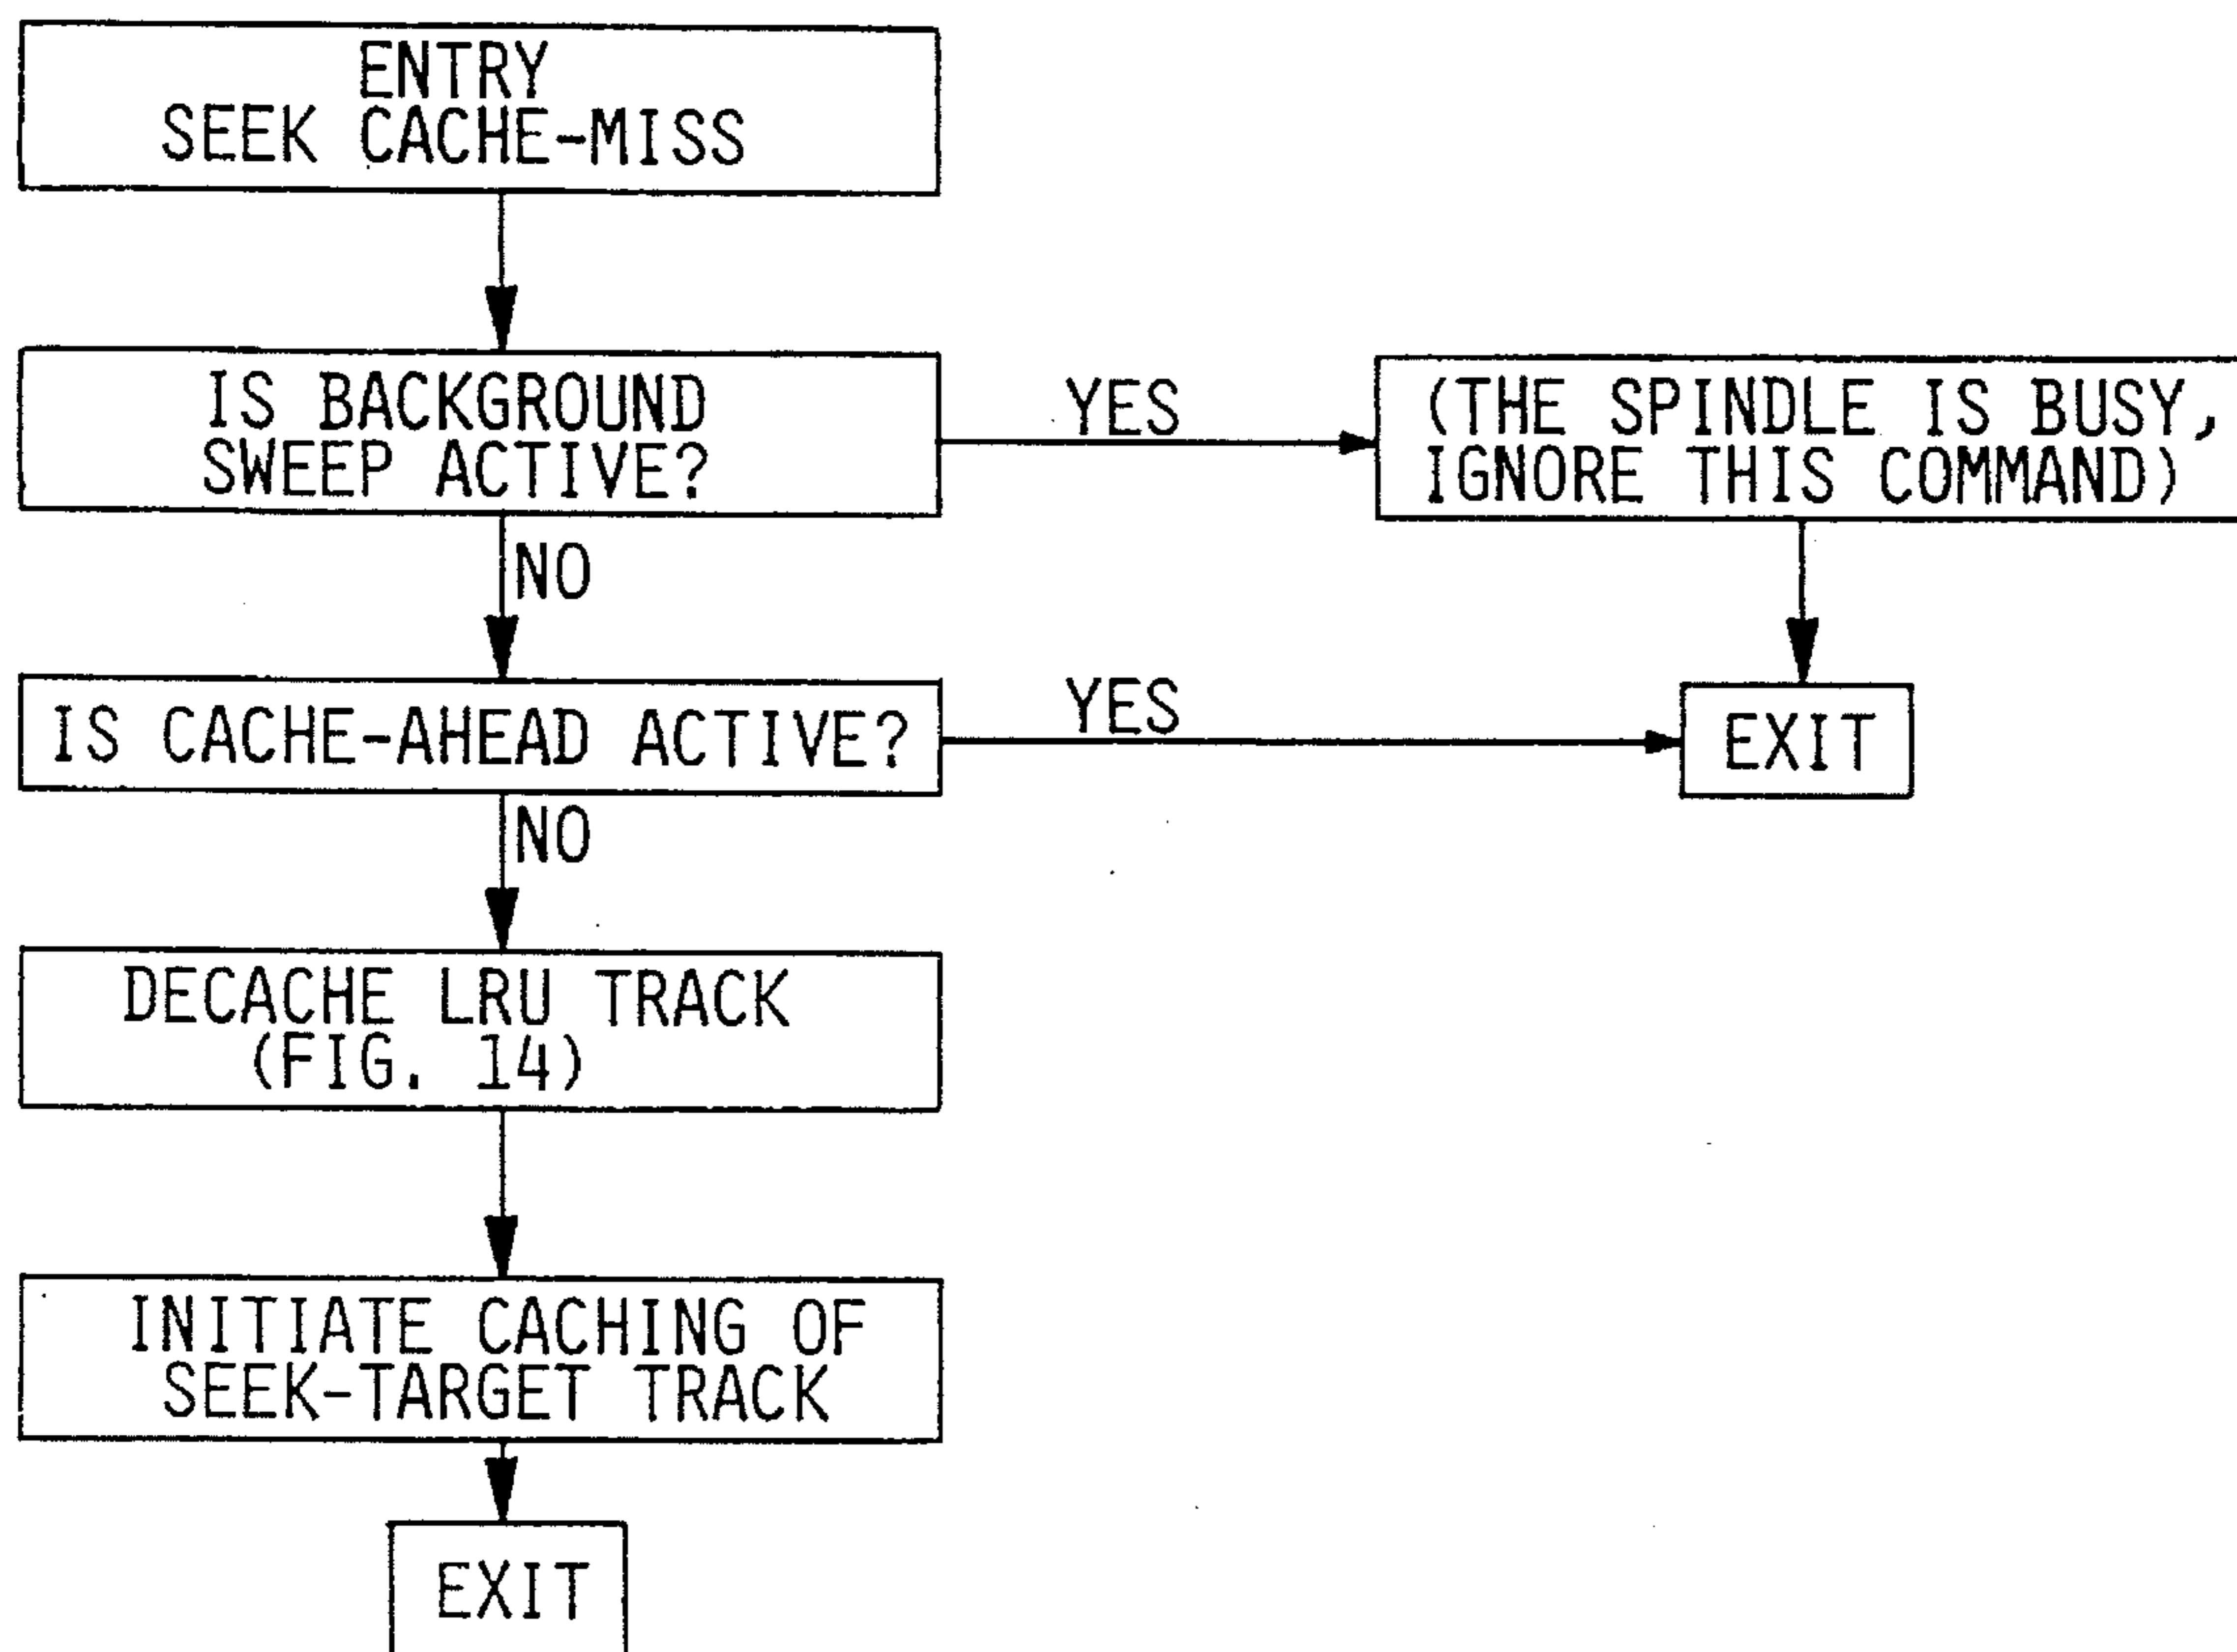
ENTRY
SEEK CACHE-MISS

IS BACKGROUND SWEEP ACTIVE?

YES

(THE SPINDLE IS BUSY, IGNORE THIS COMMAND)

NO

IS CACHE-AHEAD ACTIVE?

YES

EXIT

NO

DECACHE LRU TRACK (FIG. 14)

INITIATE CACHING OF SEEK-TARGET TRACK

EXIT